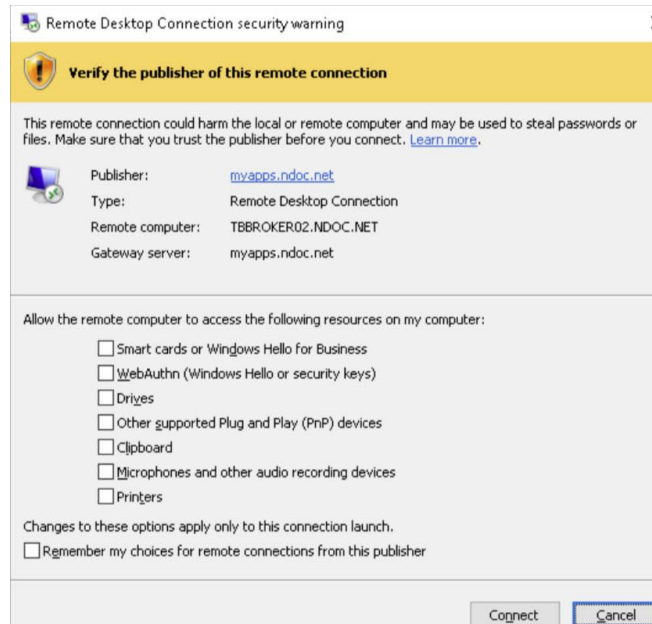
Remote Desktop Connection security warning

Verify the publisher of this remote connection

This remote connection could harm the local or remote computer and may be used to steal passwords or files. Make sure that you trust the publisher before you connect. Learn more.

| | |
|---|---|
| Publisher: | myapps.ndoc.net |
| Type: | Remote Desktop Connection |
| Remote computer: | TBBROKER02.NDOC.NET |
| Gateway server: | myapps.ndoc.net |

Allow the remote computer to access the following resources on my computer:

Smart cards or Windows Hello for Business
WebAuthn (Windows Hello or security keys)
Drives
Other supported Plug and Play (PnP) devices
Clipboard
Microphones and other audio recording devices
Printers

Changes to these options apply only to this connection launch.

Remember my choices for remote connections from this publisher

Connect
Cancel